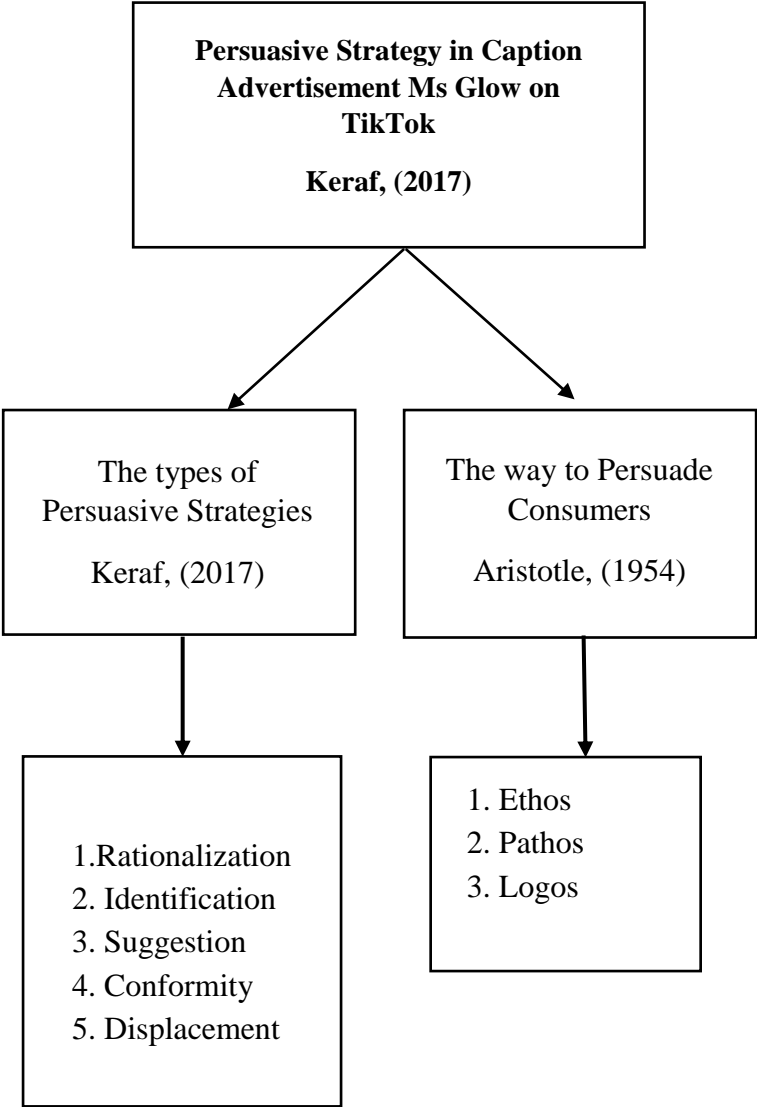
**Persuasive Strategy in Caption Advertisement Ms Glow on TikTok**

**Keraf, (2017)**

The types of Persuasive Strategies

Keraf, (2017)

The way to Persuade Consumers

Aristotle, (1954)

1.Rationalization
2. Identification
3. Suggestion
4. Conformity
5. Displacement

1. Ethos
2. Pathos
3. Logos